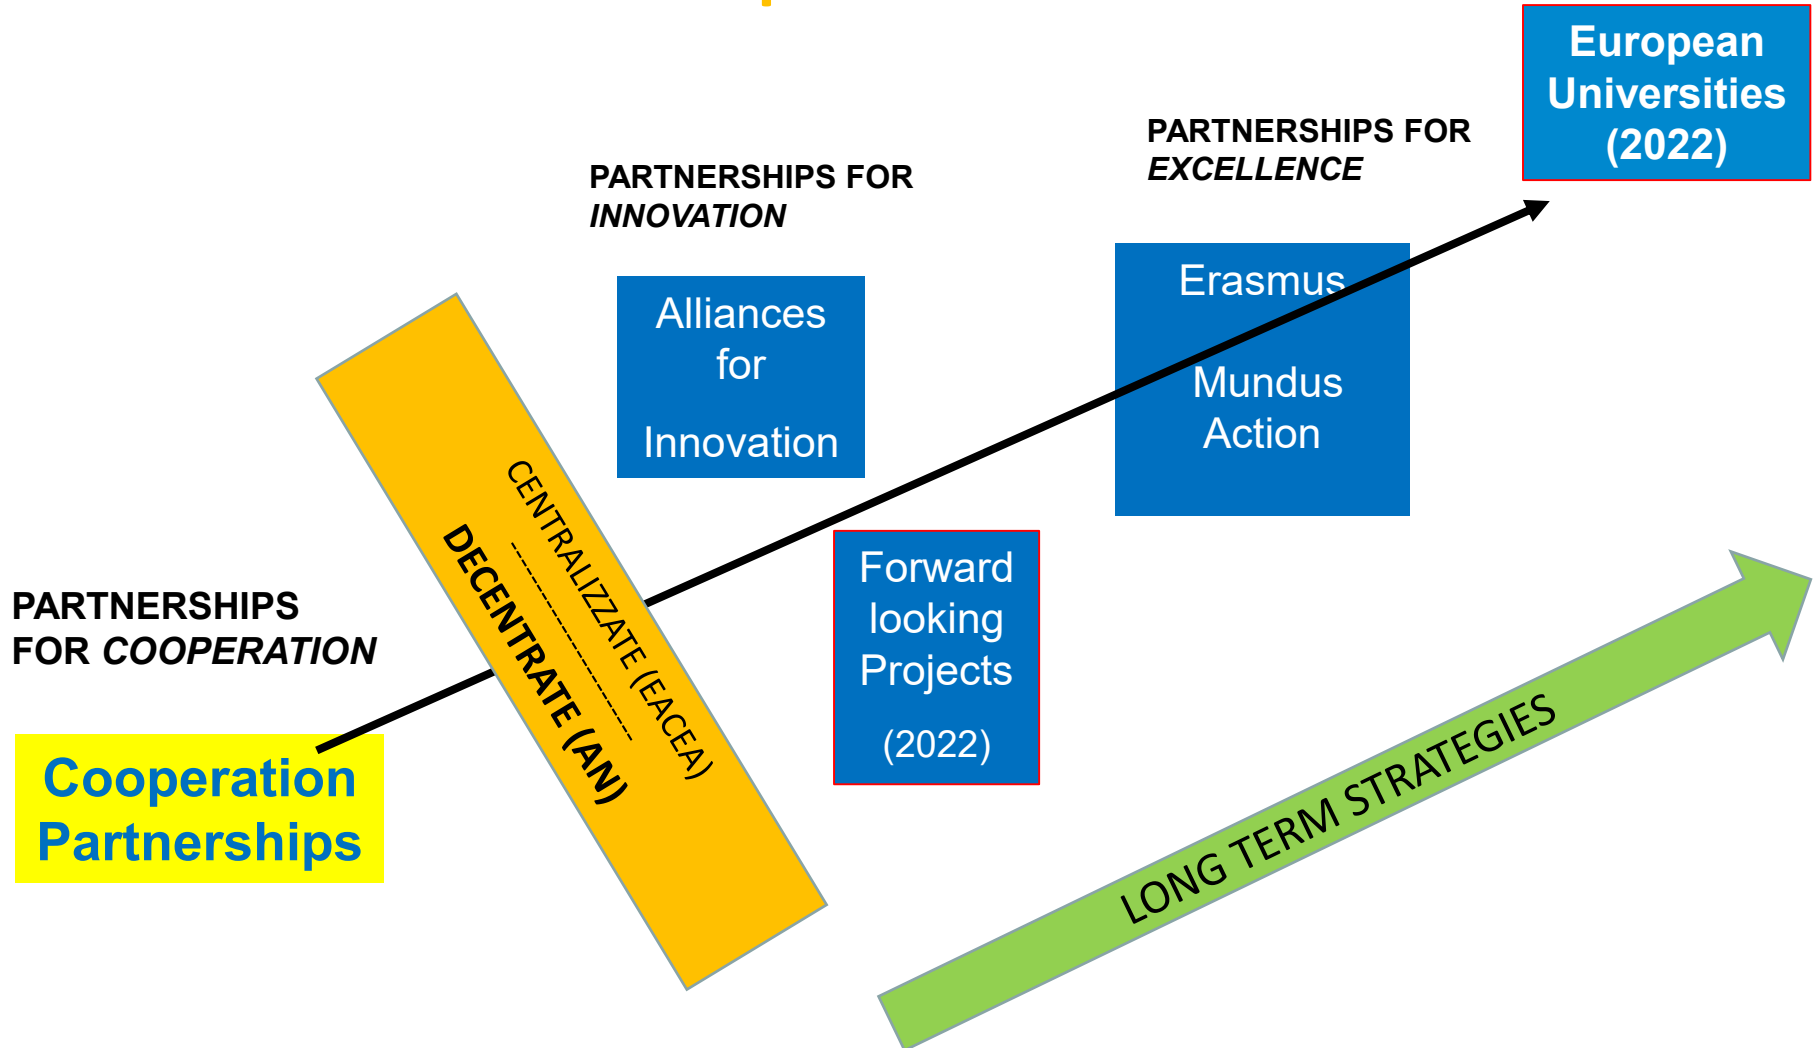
PARTNERSHIPS FOR *EXCELLENCE*

European Universities (2022)

PARTNERSHIPS FOR *INNOVATION*

Alliances for Innovation

Erasmus Mundus Action

CENTRALIZZATE (EACEA)

DECENTRATE (AN)

Forward looking Projects (2022)

PARTNERSHIPS FOR *COOPERATION*

Cooperation Partnerships

LONG TERM STRATEGIES